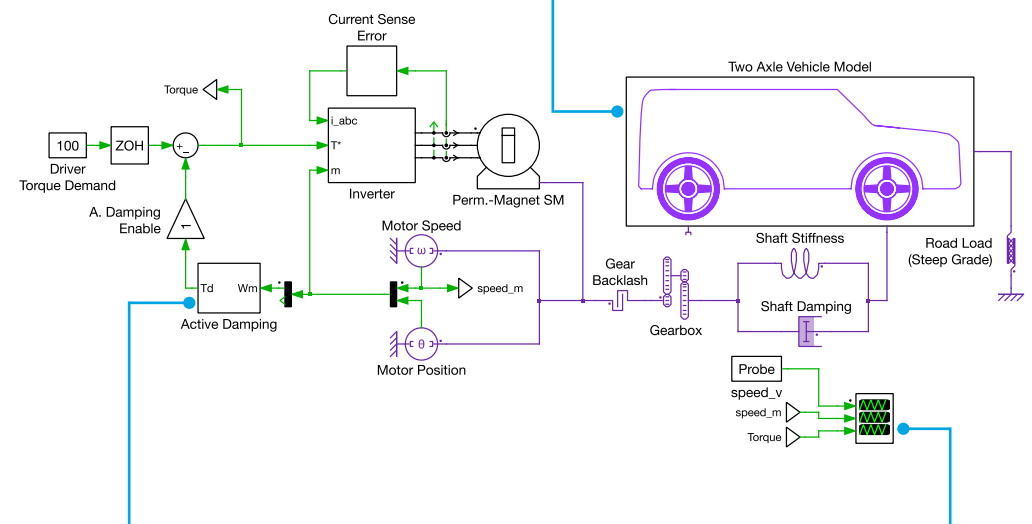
Current Sense Error

Two Axle Vehicle Model

Torque

100

Driver Torque Demand

ZOH

+ −

i_abc

T*

m

Inverter

Perm.-Magnet SM

A. Damping Enable

1

Motor Speed

ω

speed_m

Td

Wm

Active Damping

θ

Motor Position

Gear Backlash

Gearbox

Shaft Stiffness

Shaft Damping

Road Load (Steep Grade)

Probe

speed_v

speed_m

Torque